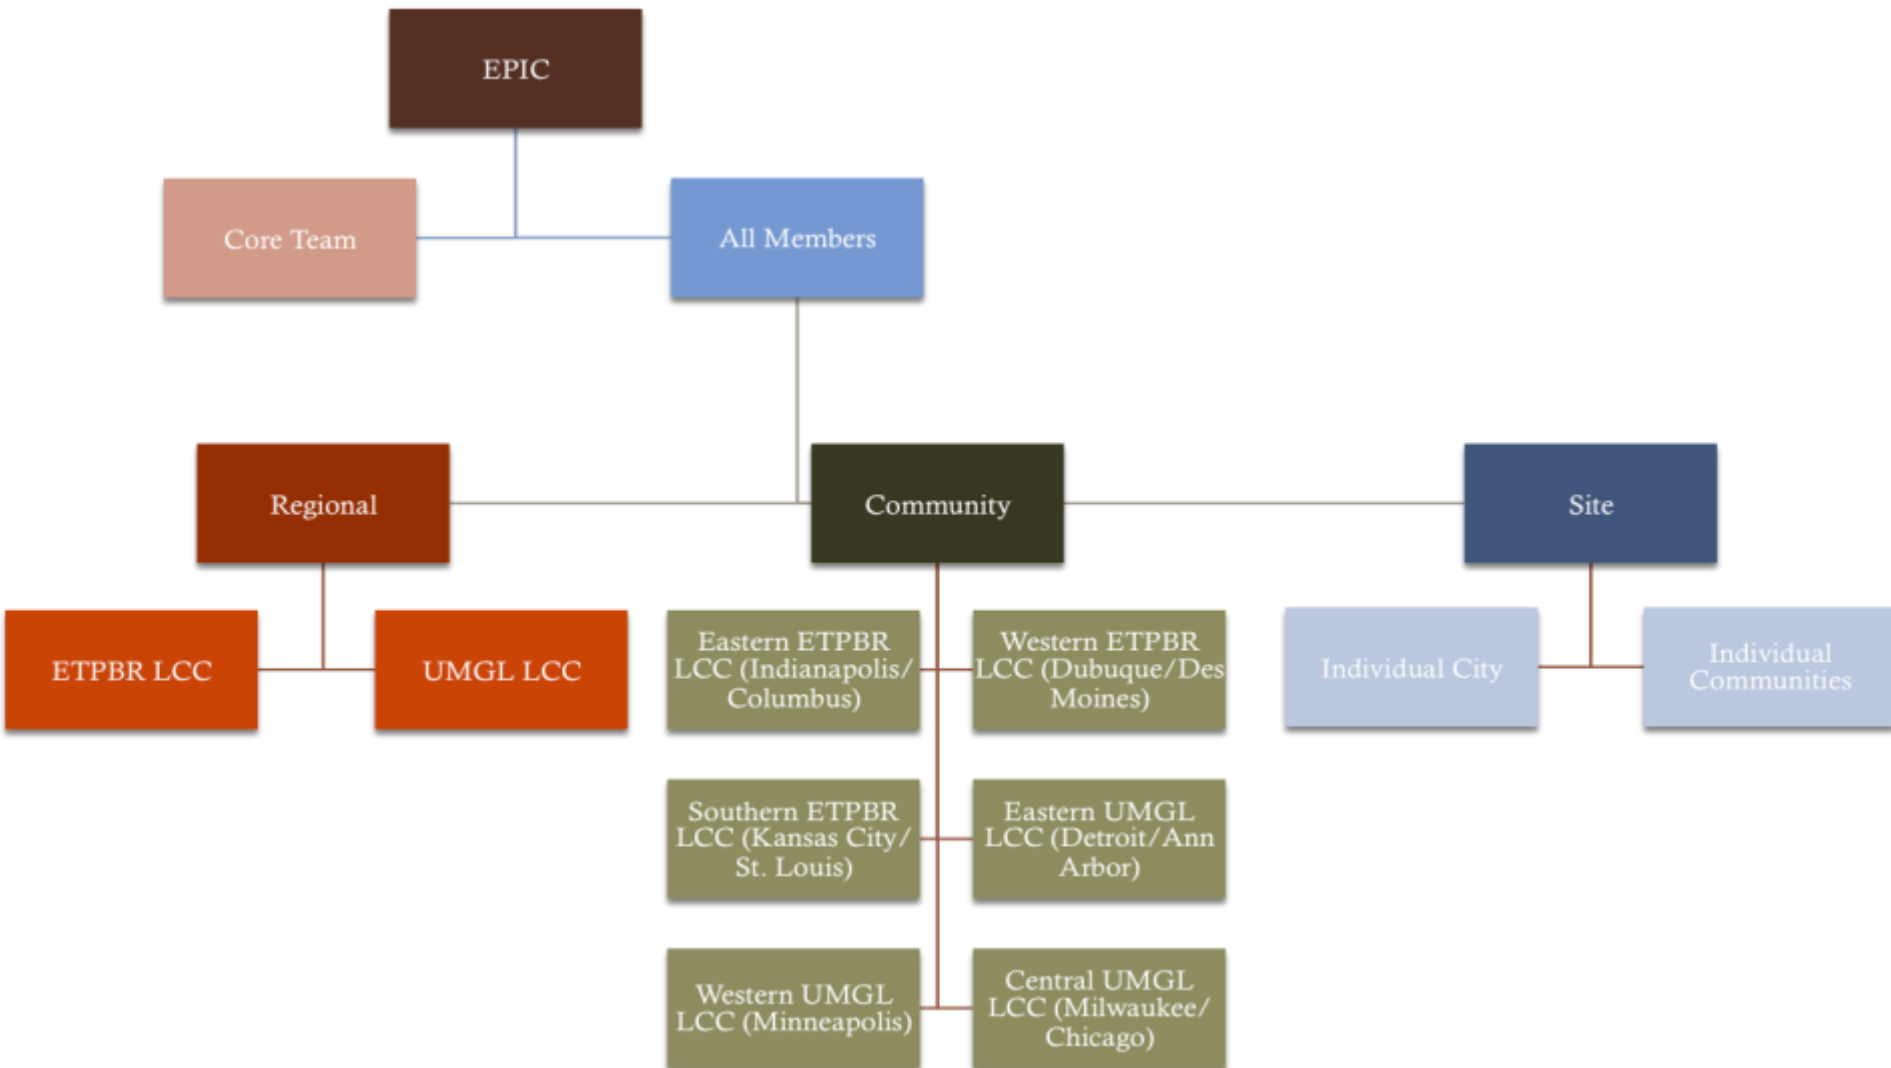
EPIC

Core Team

All Members

Regional

Community

Site

ETPBR LCC

UMGL LCC

Eastern ETPBR LCC (Indianapolis/ Columbus)

Western ETPBR LCC (Dubuque/Des Moines)

Individual City

Individual Communities

Southern ETPBR LCC (Kansas City/ St. Louis)

Eastern UMGL LCC (Detroit/Ann Arbor)

Western UMGL LCC (Minneapolis)

Central UMGL LCC (Milwaukee/ Chicago)